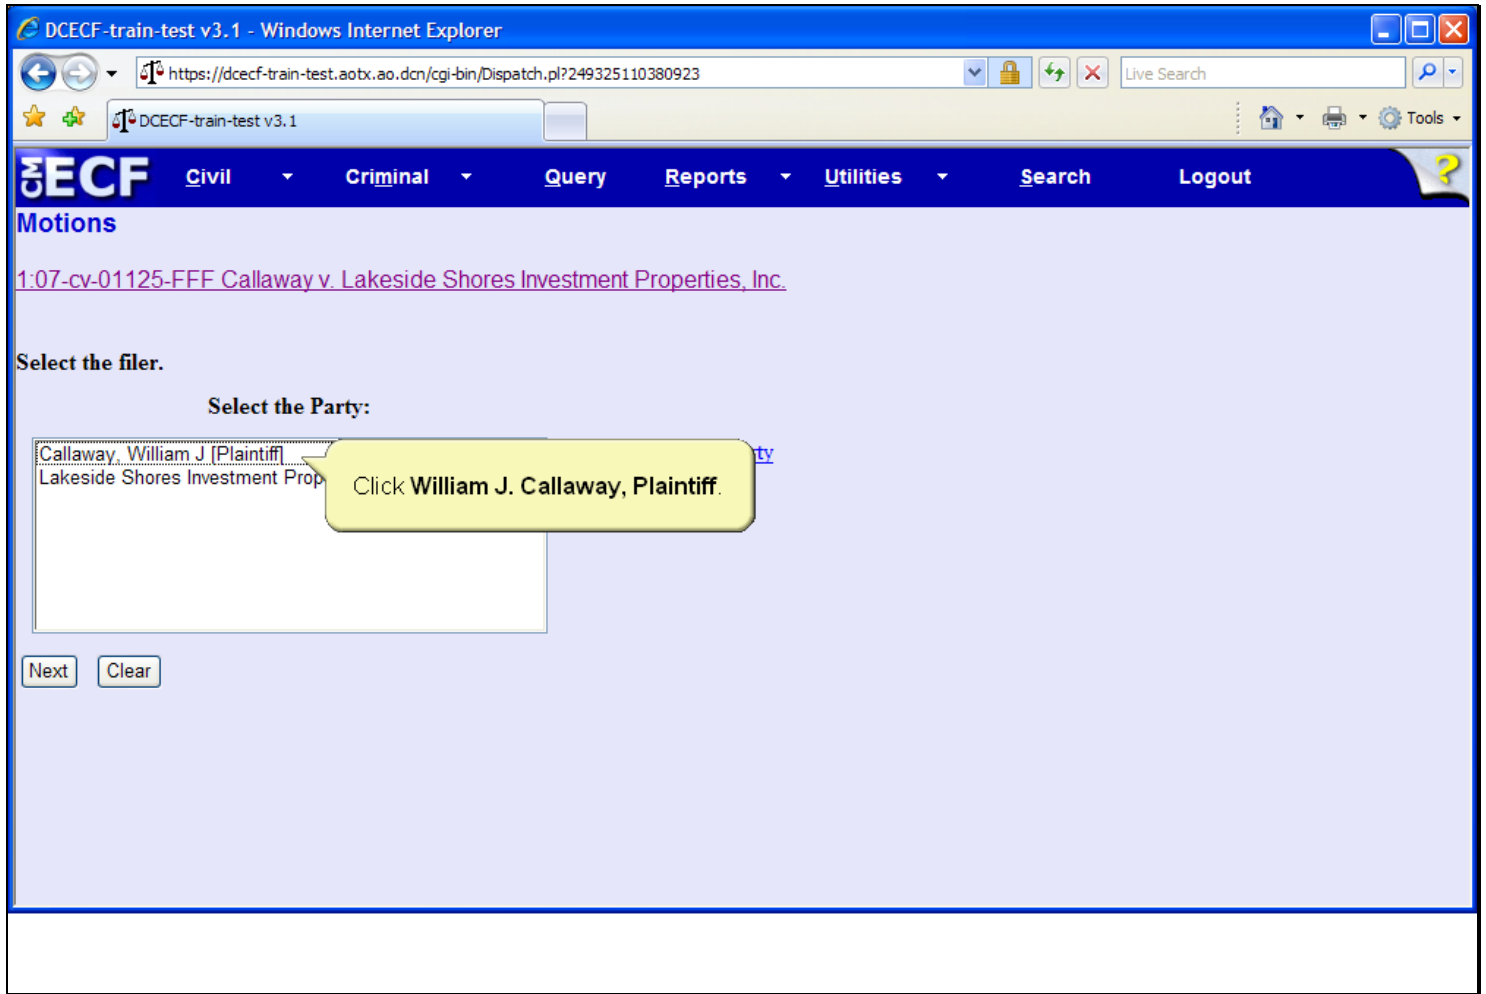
DCECF-train-test v3.1 - Windows Internet Explorer

https://dcecf-train-test.aotx.ao.dcn/cgi-bin/Dispatch.pl?249325110380923

Live Search

DCECF-train-test v3.1

Tools

CM ECF Civil Criminal Query Reports Utilities Search Logout

Motions

1:07-cv-01125-FFF Callaway v. Lakeside Shores Investment Properties, Inc.

Select the filer.

Select the Party:

Callaway, William J [Plaintiff]
Lakeside Shores Investment Prop

ty

Click William J. Callaway, Plaintiff.

Next Clear